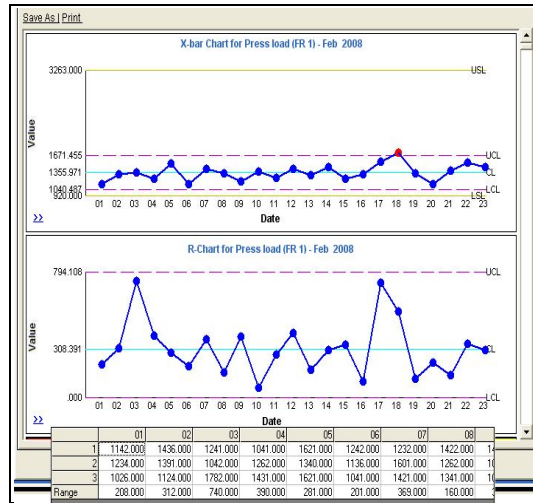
Save As | Print

X-bar Chart for Press load (FR 1) - Feb 2008

3263.000
1671.455
1355.971
1040.487
920.000

USL
UCL
CL
LCL
LSL

Value

01 02 03 04 05 06 07 08 09 10 11 12 13 14 15 16 17 18 19 20 21 22 23
Date
>>

R-Chart for Press load (FR 1) - Feb 2008

794.108
308.391
.000

UCL
CL
LCL

Value

01 02 03 04 05 06 07 08 09 10 11 12 13 14 15 16 17 18 19 20 21 22 23
Date
>>

| | 01 | 02 | 03 | 04 | 05 | 06 | 07 | 08 |
|---|---|---|---|---|---|---|---|---|
| 1 | 1142.000 | 1436.000 | 1241.000 | 1041.000 | 1621.000 | 1242.000 | 1232.000 | 1422.000 |
| 2 | 1234.000 | 1391.000 | 1042.000 | 1262.000 | 1340.000 | 1136.000 | 1601.000 | 1262.000 |
| 3 | 1026.000 | 1124.000 | 1782.000 | 1431.000 | 1621.000 | 1041.000 | 1421.000 | 1341.000 |
| Range | 208.000 | 312.000 | 740.000 | 390.000 | 281.000 | 201.000 | 369.000 | 160.000 |